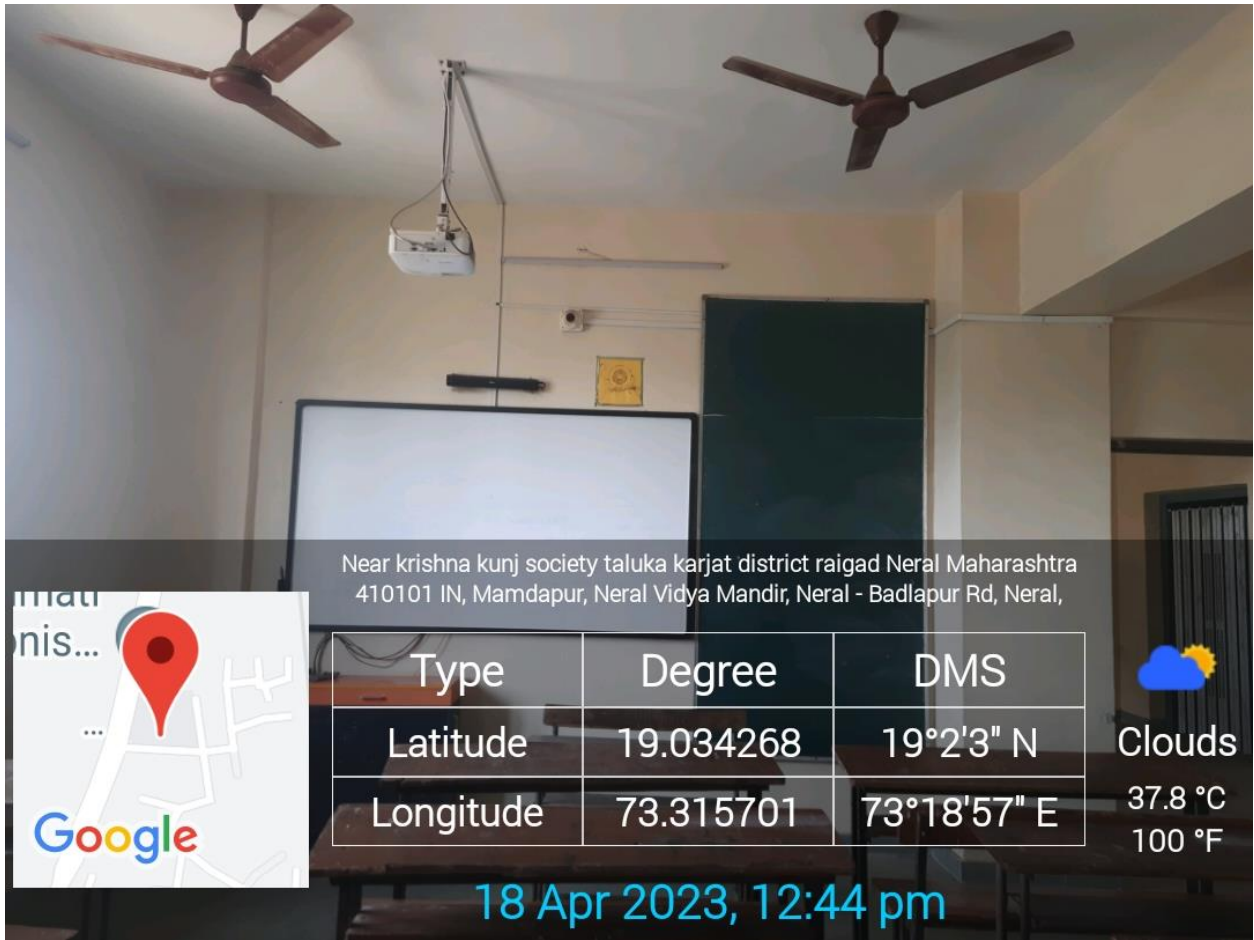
Near krishna kunj society taluka karjat district raigad Neral Maharashtra 410101 IN, Mamdapur, Neral Vidya Mandir, Neral - Badlapur Rd, Neral,

mati
nis...
...
Google

| Type | Degree | DMS |
|---|---|---|
| Latitude | 19.034268 | 19°2'3" N |
| Longitude | 73.315701 | 73°18'57" E |

Clouds
37.8 °C
100 °F

18 Apr 2023, 12:44 pm